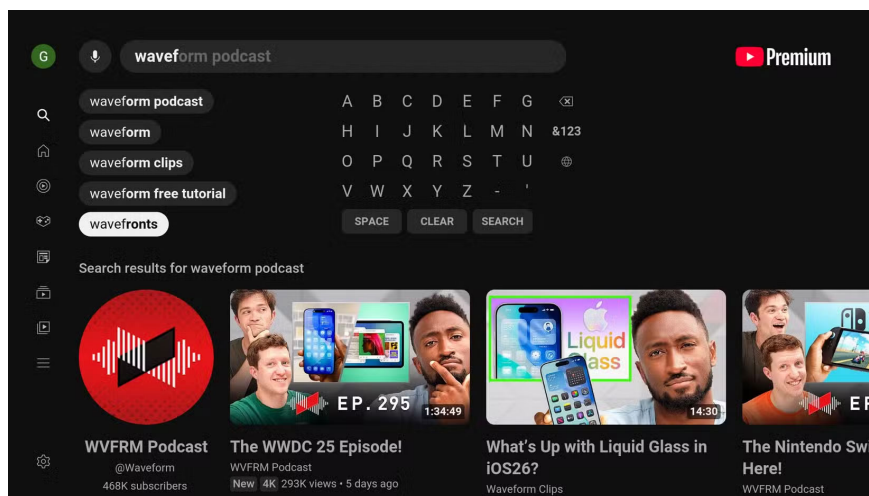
G

waveform podcast

Premium

waveform podcast
waveform
waveform clips
waveform free tutorial
wavefronts

A B C D E F G
H I J K L M N &123
O P Q R S T U
V W X Y Z - '

SPACE CLEAR SEARCH

Search results for waveform podcast

EP. 295 1:34:49

Liquid Glass

14:30

E

WVFRM Podcast
@Waveform
468K subscribers

The WWDC 25 Episode!
WVFRM Podcast
New 4K 293K views • 5 days ago

What's Up with Liquid Glass in iOS26?
Waveform Clips

The Nintendo Sw
Here!
WVFRM Podcast